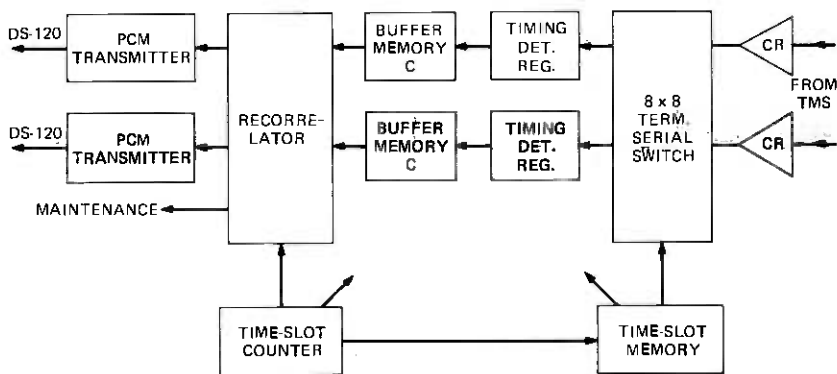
DS-120
PCM TRANSMITTER
DS-120
PCM TRANSMITTER
MAINTENANCE
RECORRELATOR
BUFFER MEMORY C
BUFFER MEMORY C
TIMING DET. REG.
TIMING DET. REG.
8 x 8 TERM. SERIAL SWITCH
CR
CR
FROM TMS
TIME-SLOT COUNTER
TIME-SLOT MEMORY